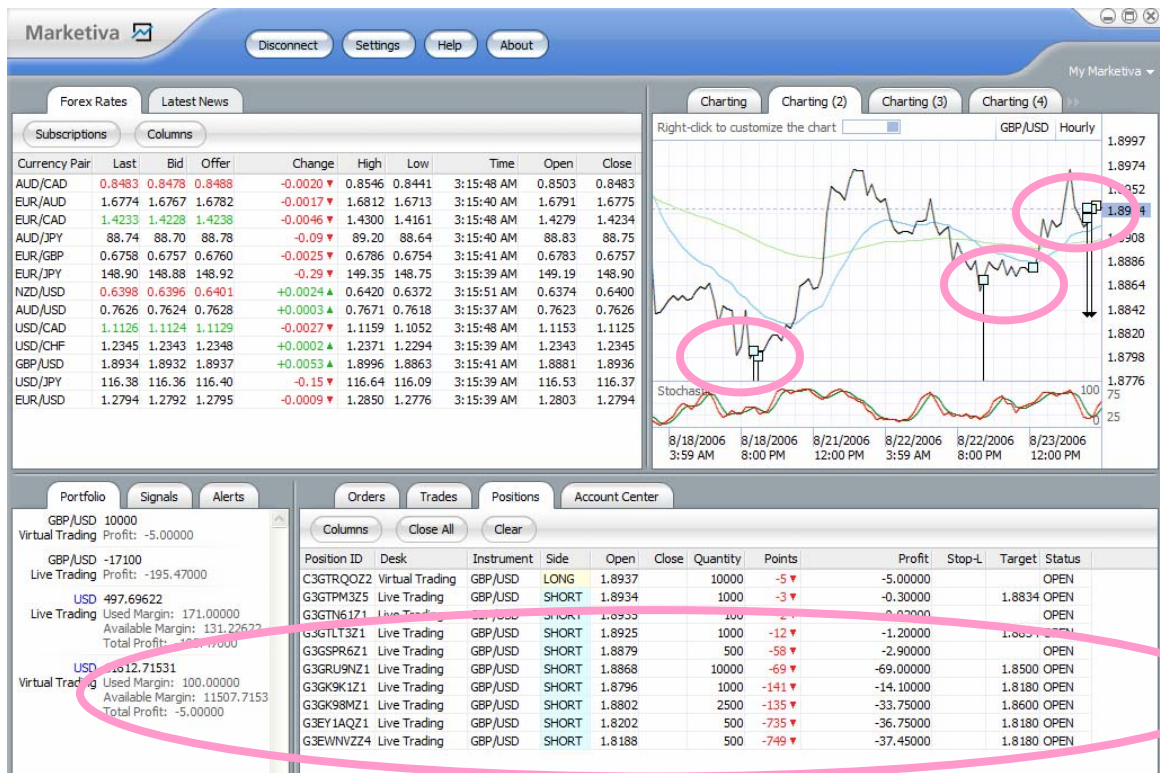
Marketiva

Disconnect Settings Help About

My Marketiva

Forex Rates | Latest News

Subscriptions | Columns

| Currency Pair | Last | Bid | Offer | Change | High | Low | Time | Open | Close |
|---|---|---|---|---|---|---|---|---|---|
| AUD/CAD | 0.8483 | 0.8478 | 0.8488 | -0.0020 ▼ | 0.8546 | 0.8441 | 3:15:48 AM | 0.8503 | 0.8483 |
| EUR/AUD | 1.6774 | 1.6767 | 1.6782 | -0.0017 ▼ | 1.6812 | 1.6713 | 3:15:40 AM | 1.6791 | 1.6775 |
| EUR/CAD | 1.4233 | 1.4228 | 1.4238 | -0.0046 ▼ | 1.4300 | 1.4161 | 3:15:48 AM | 1.4279 | 1.4234 |
| AUD/JPY | 88.74 | 88.70 | 88.78 | -0.09 ▼ | 89.20 | 88.64 | 3:15:40 AM | 88.83 | 88.75 |
| EUR/GBP | 0.6758 | 0.6757 | 0.6760 | -0.0025 ▼ | 0.6786 | 0.6754 | 3:15:41 AM | 0.6783 | 0.6757 |
| EUR/JPY | 148.90 | 148.88 | 148.92 | -0.29 ▼ | 149.35 | 148.75 | 3:15:39 AM | 149.19 | 148.90 |
| NZD/USD | 0.6398 | 0.6396 | 0.6401 | +0.0024 ▲ | 0.6420 | 0.6372 | 3:15:51 AM | 0.6374 | 0.6400 |
| AUD/USD | 0.7626 | 0.7624 | 0.7628 | +0.0003 ▲ | 0.7671 | 0.7618 | 3:15:37 AM | 0.7623 | 0.7626 |
| USD/CAD | 1.1126 | 1.1124 | 1.1129 | -0.0027 ▼ | 1.1159 | 1.1052 | 3:15:48 AM | 1.1153 | 1.1125 |
| USD/CHF | 1.2345 | 1.2343 | 1.2348 | +0.0002 ▲ | 1.2371 | 1.2294 | 3:15:39 AM | 1.2343 | 1.2345 |
| GBP/USD | 1.8934 | 1.8932 | 1.8937 | +0.0053 ▲ | 1.8996 | 1.8863 | 3:15:41 AM | 1.8881 | 1.8936 |
| USD/JPY | 116.38 | 116.36 | 116.40 | -0.15 ▼ | 116.64 | 116.09 | 3:15:39 AM | 116.53 | 116.37 |
| EUR/USD | 1.2794 | 1.2792 | 1.2795 | -0.0009 ▼ | 1.2850 | 1.2776 | 3:15:39 AM | 1.2803 | 1.2794 |

Charting | Charting (2) | Charting (3) | Charting (4)

Right-click to customize the chart GBP/USD Hourly

1.8997 1.8974 1.8952 1.8934 1.8908 1.8886 1.8864 1.8842 1.8820 1.8798 1.8776

Stochas 100 75 25 0

8/18/2006 3:59 AM 8/18/2006 8:00 PM 8/21/2006 12:00 PM 8/22/2006 3:59 AM 8/22/2006 8:00 PM 8/23/2006 12:00 PM

Portfolio | Signals | Alerts

GBP/USD 10000
Virtual Trading Profit: -5.00000

GBP/USD -17100
Live Trading Profit: -195.47000

USD 497.69622
Live Trading Used Margin: 171.00000
Available Margin: 131.22622
Total Profit: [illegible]

USD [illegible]612.71531
Virtual Trading Used Margin: 100.00000
Available Margin: 11507.7153
Total Profit: -5.00000

Orders | Trades | Positions | Account Center

Columns | Close All | Clear

| Position ID | Desk | Instrument | Side | Open | Close | Quantity | Points | Profit | Stop-L | Target | Status |
|---|---|---|---|---|---|---|---|---|---|---|---|
| C3GTRQOZ2 | Virtual Trading | GBP/USD | LONG | 1.8937 | | 10000 | -5 ▼ | -5.00000 | | | OPEN |
| G3GTPM3Z5 | Live Trading | GBP/USD | SHORT | 1.8934 | | 1000 | -3 ▼ | -0.30000 | | 1.8834 | OPEN |
| G3GTN61Z1 | Live Trading | GBP/USD | SHORT | 1.893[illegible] | | 100 | -2 ▼ | -0.02000 | | | OPEN |
| G3GTLT3Z1 | Live Trading | GBP/USD | SHORT | 1.8925 | | 1000 | -12 ▼ | -1.20000 | | 1.88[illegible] | OPEN |
| G3GSPR6Z1 | Live Trading | GBP/USD | SHORT | 1.8879 | | 500 | -58 ▼ | -2.90000 | | | OPEN |
| G3GRU9NZ1 | Live Trading | GBP/USD | SHORT | 1.8868 | | 10000 | -69 ▼ | -69.00000 | | 1.8500 | OPEN |
| G3GK9K1Z1 | Live Trading | GBP/USD | SHORT | 1.8796 | | 1000 | -141 ▼ | -14.10000 | | 1.8180 | OPEN |
| G3GK98MZ1 | Live Trading | GBP/USD | SHORT | 1.8802 | | 2500 | -135 ▼ | -33.75000 | | 1.8600 | OPEN |
| G3EY1AQZ1 | Live Trading | GBP/USD | SHORT | 1.8202 | | 500 | -735 ▼ | -36.75000 | | 1.8180 | OPEN |
| G3EWNVZZ4 | Live Trading | GBP/USD | SHORT | 1.8188 | | 500 | -749 ▼ | -37.45000 | | 1.8180 | OPEN |